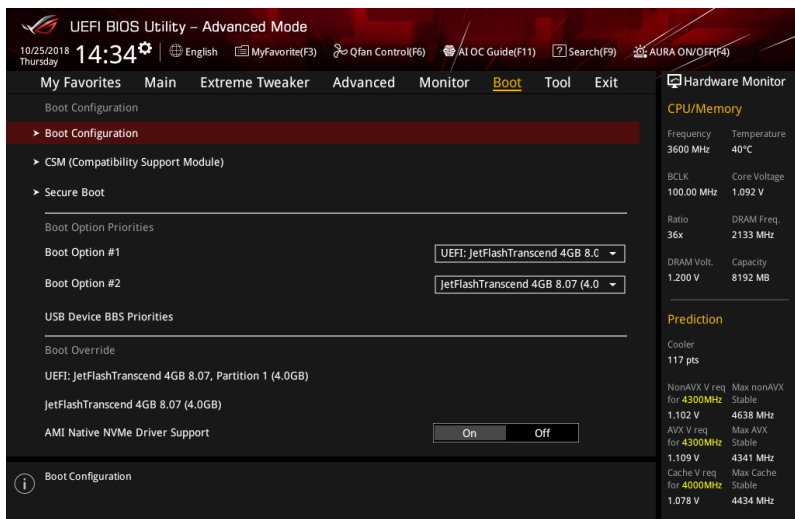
UEFI BIOS Utility – Advanced Mode

10/25/2018 Thursday 14:34 English MyFavorite(F3) Qfan Control(F6) AI OC Guide(F11) Search(F9) AURA ON/OFF(F4)

My Favorites Main Extreme Tweaker Advanced Monitor Boot Tool Exit

Hardware Monitor

Boot Configuration

➤ Boot Configuration

➤ CSM (Compatibility Support Module)

➤ Secure Boot

Boot Option Priorities

Boot Option #1 UEFI: JetFlashTranscend 4GB 8.0

Boot Option #2 JetFlashTranscend 4GB 8.07 (4.0

USB Device BBS Priorities

Boot Override

UEFI: JetFlashTranscend 4GB 8.07, Partition 1 (4.0GB)

JetFlashTranscend 4GB 8.07 (4.0GB)

AMI Native NVMe Driver Support On Off

Boot Configuration

CPU/Memory

| Frequency | Temperature |
|---|---|
| 3600 MHz | 40°C |
| BCLK | Core Voltage |
| 100.00 MHz | 1.092 V |
| Ratio | DRAM Freq. |
| 36x | 2133 MHz |
| DRAM Volt. | Capacity |
| 1.200 V | 8192 MB |

Prediction

Cooler
117 pts

| NonAVX V req for 4300MHz | Max nonAVX Stable |
|---|---|
| 1.102 V | 4638 MHz |
| AVX V req for 4300MHz | Max AVX Stable |
| 1.109 V | 4341 MHz |
| Cache V req for 4000MHz | Max Cache Stable |
| 1.078 V | 4434 MHz |